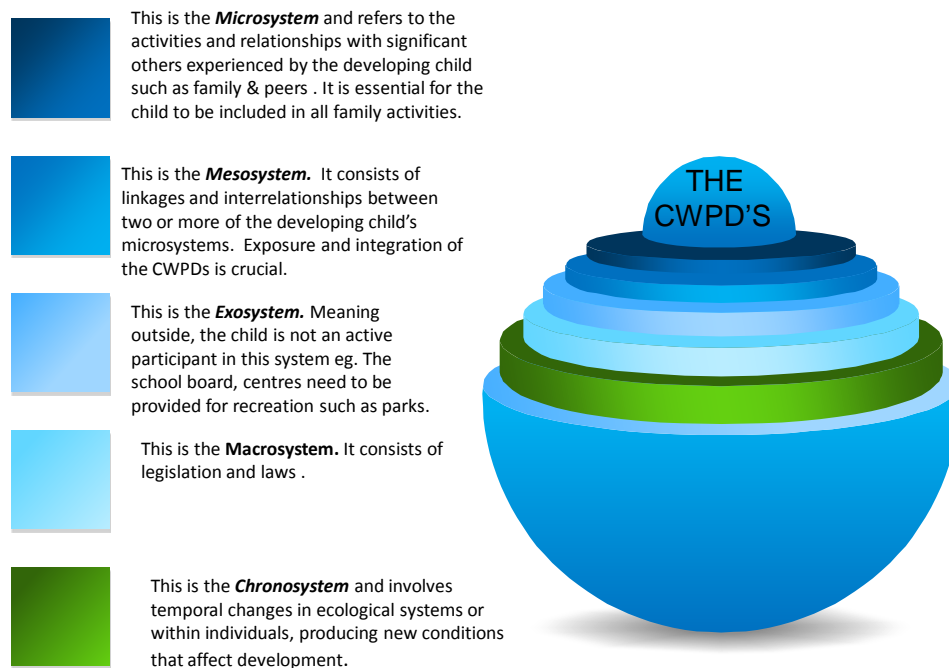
This is the ***Microsystem*** and refers to the activities and relationships with significant others experienced by the developing child such as family & peers . It is essential for the child to be included in all family activities.

This is the ***Mesosystem.*** It consists of linkages and interrelationships between two or more of the developing child's microsystems. Exposure and integration of the CWPDs is crucial.

This is the ***Exosystem.*** Meaning outside, the child is not an active participant in this system eg. The school board, centres need to be provided for recreation such as parks.

This is the **Macrosystem.** It consists of legislation and laws .

This is the ***Chronosystem*** and involves temporal changes in ecological systems or within individuals, producing new conditions that affect development.

THE CWPD'S